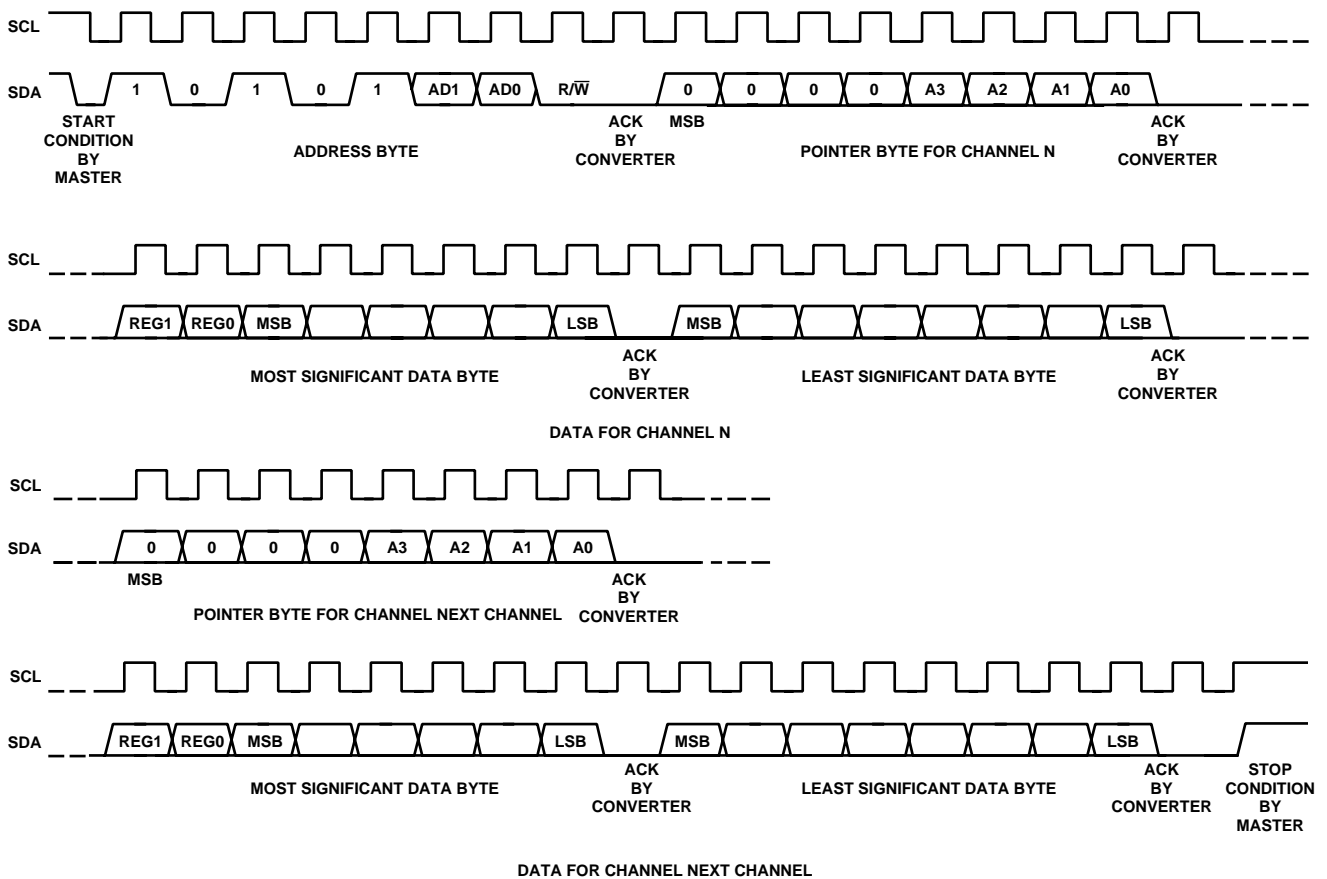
SCL

SDA

1 0 1 0 1 AD1 AD0 R/$\overline{W}$ 0 0 0 0 A3 A2 A1 A0

START CONDITION BY MASTER

ADDRESS BYTE

ACK BY CONVERTER

MSB

POINTER BYTE FOR CHANNEL N

ACK BY CONVERTER

SCL

SDA

REG1 REG0 MSB LSB MSB LSB

ACK BY CONVERTER

ACK BY CONVERTER

MOST SIGNIFICANT DATA BYTE

LEAST SIGNIFICANT DATA BYTE

DATA FOR CHANNEL N

SCL

SDA

0 0 0 0 A3 A2 A1 A0

MSB

ACK BY CONVERTER

POINTER BYTE FOR CHANNEL NEXT CHANNEL

SCL

SDA

REG1 REG0 MSB LSB MSB LSB

ACK BY CONVERTER

ACK BY CONVERTER

STOP CONDITION BY MASTER

MOST SIGNIFICANT DATA BYTE

LEAST SIGNIFICANT DATA BYTE

DATA FOR CHANNEL NEXT CHANNEL